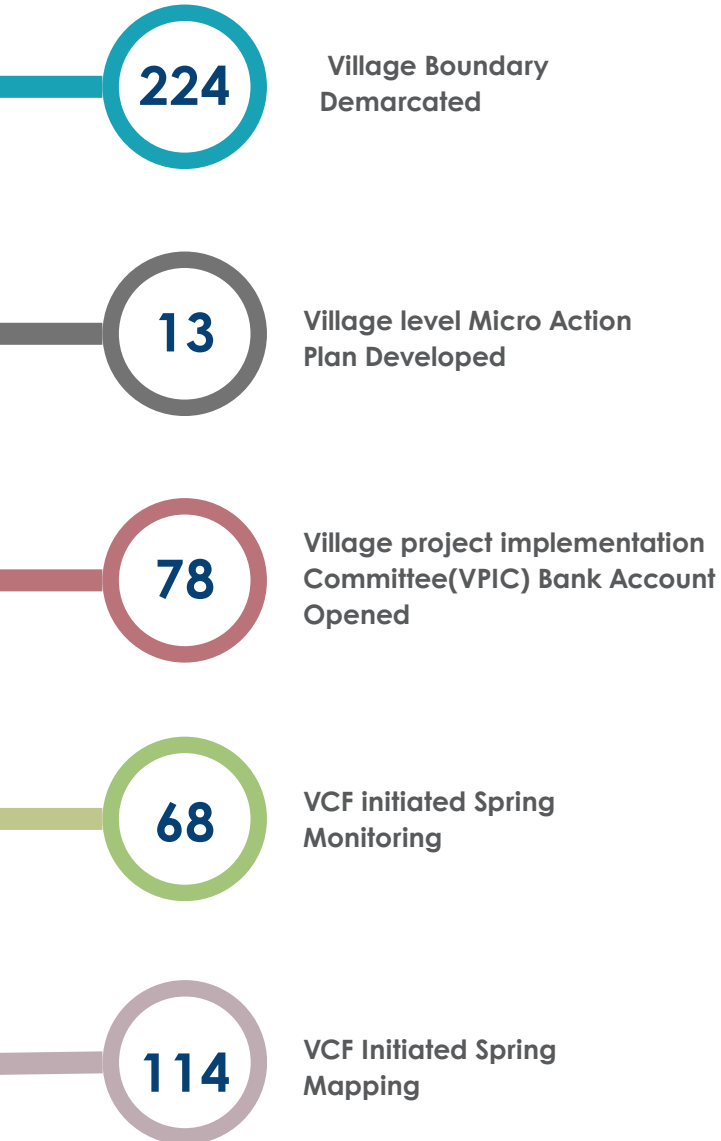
224

Village Boundary Demarcated

13

Village level Micro Action Plan Developed

78

Village project implementation Committee(VPIC) Bank Account Opened

68

VCF initiated Spring Monitoring

114

VCF Initiated Spring Mapping